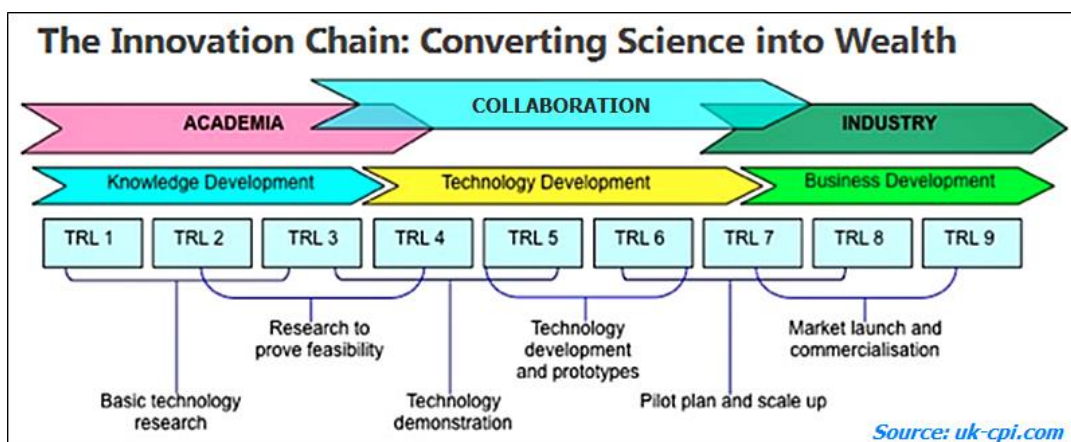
The Innovation Chain: Converting Science into Wealth

ACADEMIA

COLLABORATION

INDUSTRY

Knowledge Development

Technology Development

Business Development

| TRL 1 | TRL 2 | TRL 3 | TRL 4 | TRL 5 | TRL 6 | TRL 7 | TRL 8 | TRL 9 |
|---|---|---|---|---|---|---|---|---|

Research to prove feasibility

Technology development and prototypes

Market launch and commercialisation

Basic technology research

Technology demonstration

Pilot plan and scale up

Source: uk-cpi.com